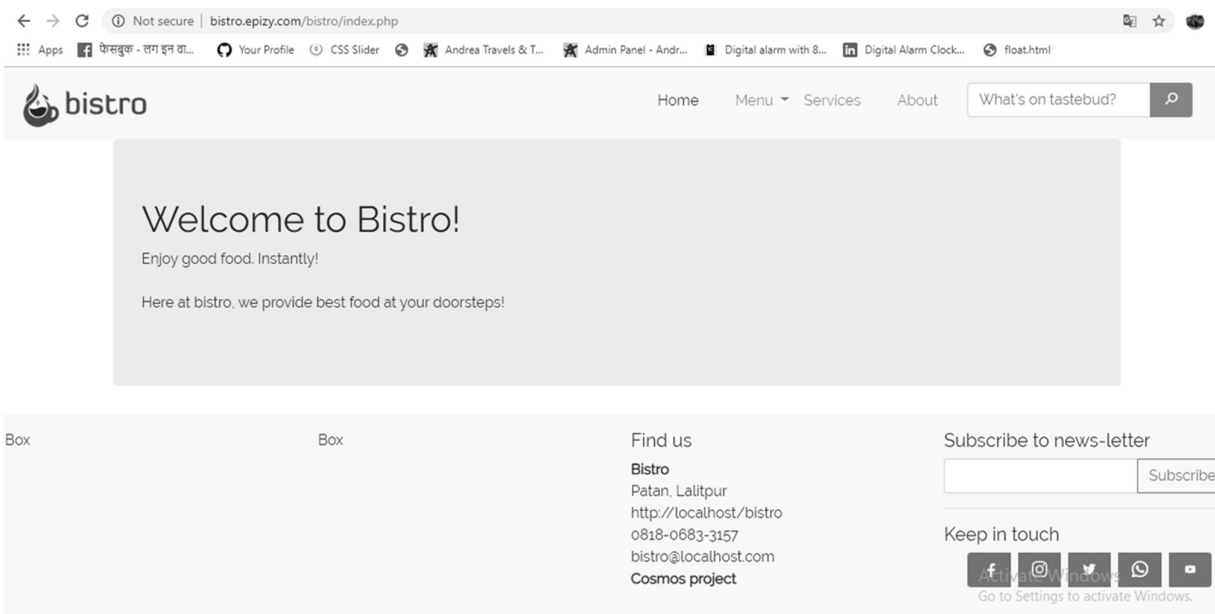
Not secure | bistro.epizy.com/bistro/index.php

Apps फेसबुक - लग इन वा... Your Profile CSS Slider Andrea Travels & T... Admin Panel - Andr... Digital alarm with 8... Digital Alarm Clock... float.html

bistro

Home Menu Services About What's on tastebud?

Welcome to Bistro!

Enjoy good food. Instantly!

Here at bistro, we provide best food at your doorsteps!

Box

Box

Find us

Bistro
Patan, Lalitpur
http://localhost/bistro
0818-0683-3157
bistro@localhost.com
Cosmos project

Subscribe to news-letter

Subscribe

Keep in touch

Activate Windows
Go to Settings to activate Windows.